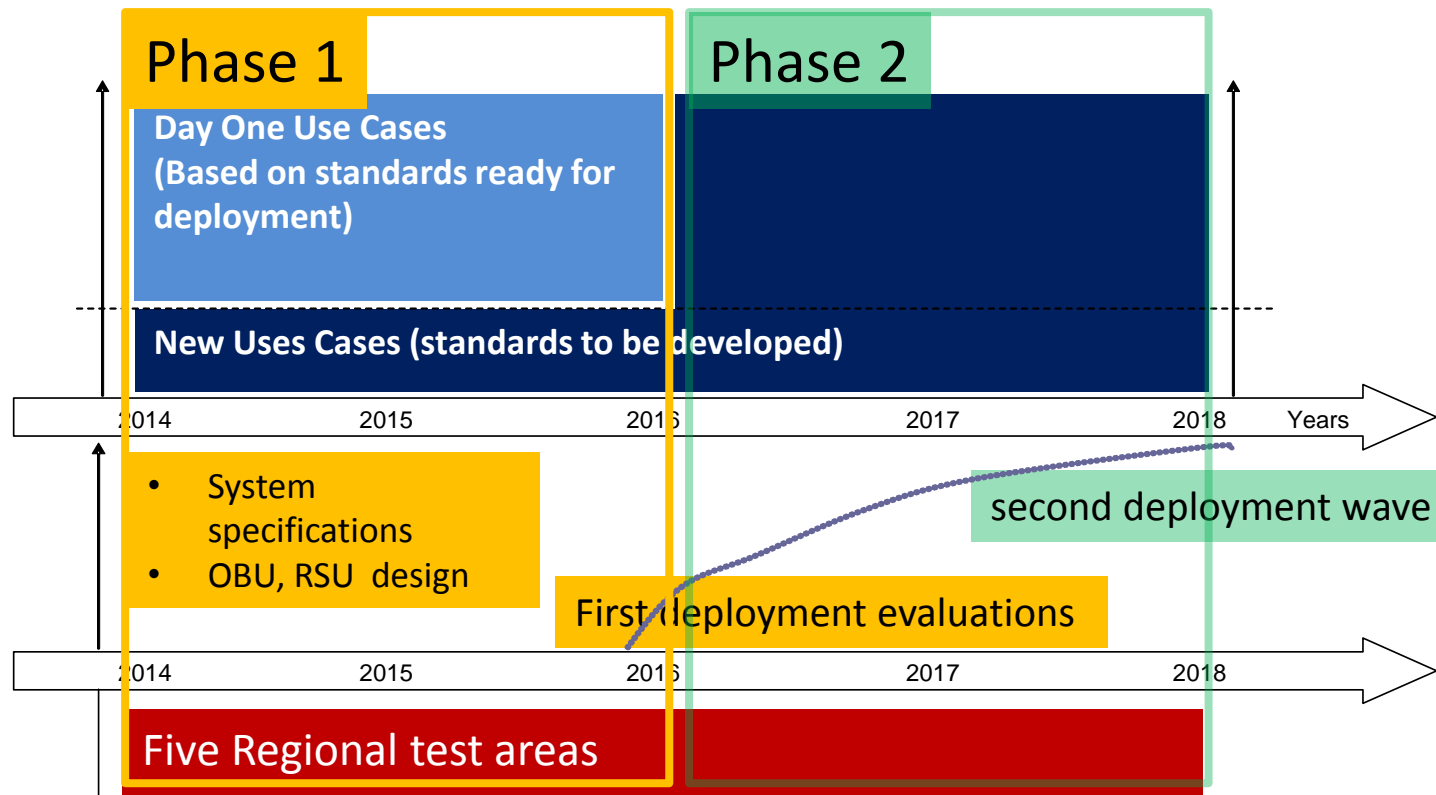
Phase 1

Phase 2

Day One Use Cases (Based on standards ready for deployment)

New Uses Cases (standards to be developed)

2014 2015 2016 2017 2018 Years

• System specifications
• OBU, RSU design

second deployment wave

First deployment evaluations

2014 2015 2016 2017 2018

Five Regional test areas